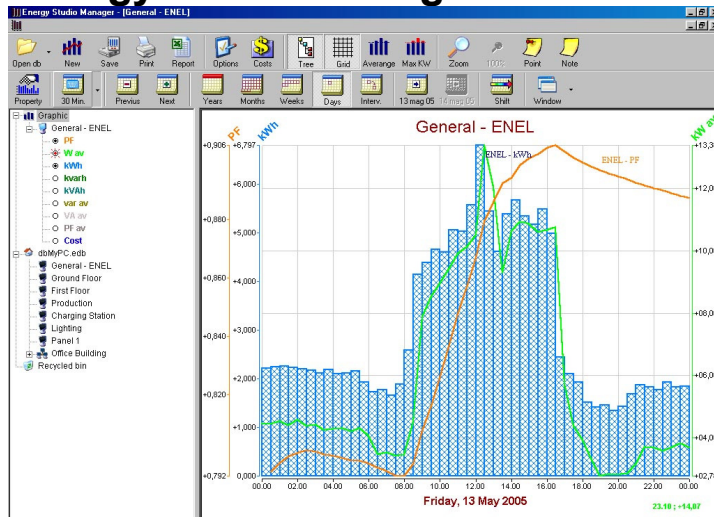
Energy Studio Manager - [General - ENEL]

Open db
New
Save
Print
Report
Options
Costs
Tree
Grid
Average
Max KW
Zoom
100%
Point
Note
Property
30 Min.
Previus
Next
Years
Months
Weeks
Days
Interv.
13 mag 05
14 mag 05
Shift
Window

Graphic
General - ENEL
PF
W av
kWh
kvarh
kVAh
var av
VA av
PF av
Cost
dbMyPC.edb
General - ENEL
Ground Floor
First Floor
Production
Charging Station
Lighting
Panel 1
Office Building
Recycled bin

PF
kWh
General - ENEL
kW av
ENEL - kWh
ENEL - PF
+0,906
+0,880
+0,860
+0,840
+0,820
+0,792
+6,797
+6,000
+5,000
+4,000
+3,000
+2,000
+1,000
0,000
+13,
+12,0
+10,0
+08,0
+06,0
+04,0
+02,7
00.00
02.00
04.00
06.00
08.00
10.00
12.00
14.00
16.00
18.00
20.00
22.00
00.00
Friday, 13 May 2005
23.10 ; +14,07